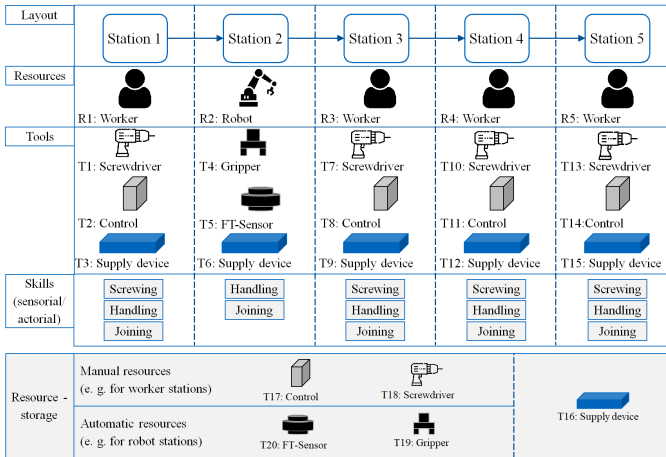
| Layout | Station 1 | Station 2 | Station 3 | Station 4 | Station 5 |
|---|---|---|---|---|---|
| Resources | R1: Worker | R2: Robot | R3: Worker | R4: Worker | R5: Worker |
| Tools | T1: Screwdriver<br>T2: Control<br>T3: Supply device | T4: Gripper<br>T5: FT-Sensor<br>T6: Supply device | T7: Screwdriver<br>T8: Control<br>T9: Supply device | T10: Screwdriver<br>T11: Control<br>T12: Supply device | T13: Screwdriver<br>T14:Control<br>T15: Supply device |
| Skills (sensorial/ actorial) | Screwing<br>Handling<br>Joining | Handling<br>Joining | Screwing<br>Handling<br>Joining | Screwing<br>Handling<br>Joining | Screwing<br>Handling<br>Joining |

Resource - storage

Manual resources
(e. g. for worker stations)
T17: Control
T18: Screwdriver

Automatic resources
(e. g. for robot stations)
T20: FT-Sensor
T19: Gripper

T16: Supply device